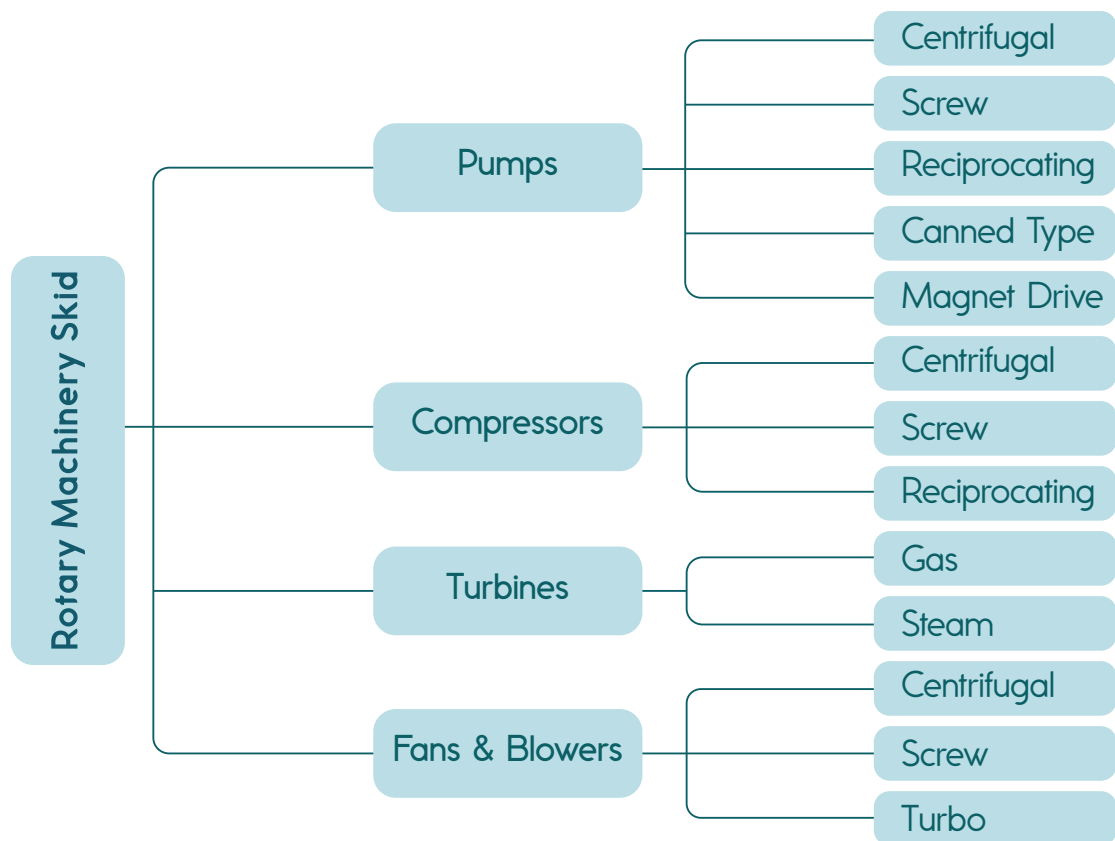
Rotary Machinery Skid

Pumps

Centrifugal

Screw

Reciprocating

Canned Type

Magnet Drive

Compressors

Centrifugal

Screw

Reciprocating

Turbines

Gas

Steam

Fans & Blowers

Centrifugal

Screw

Turbo